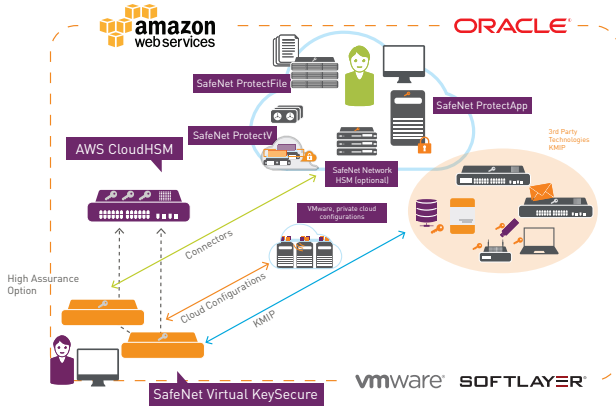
amazon web services

ORACLE

SafeNet ProtectFile

SafeNet ProtectApp

SafeNet ProtectV

AWS CloudHSM

SafeNet Network HSM (optional)

3rd Party Technologies KMIP

VMware, private cloud configurations

Connectors

High Assurance Option

Cloud Configurations

KMIP

SafeNet Virtual KeySecure

vmware

SOFTLAYER